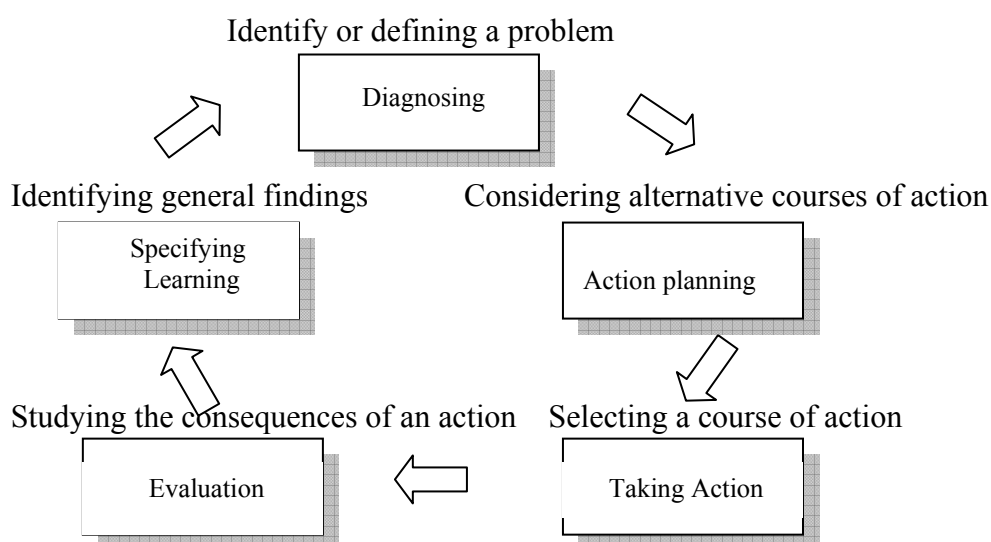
Identify or defining a problem

Diagnosing

Identifying general findings

Considering alternative courses of action

Specifying Learning

Action planning

Studying the consequences of an action

Selecting a course of action

Evaluation

Taking Action